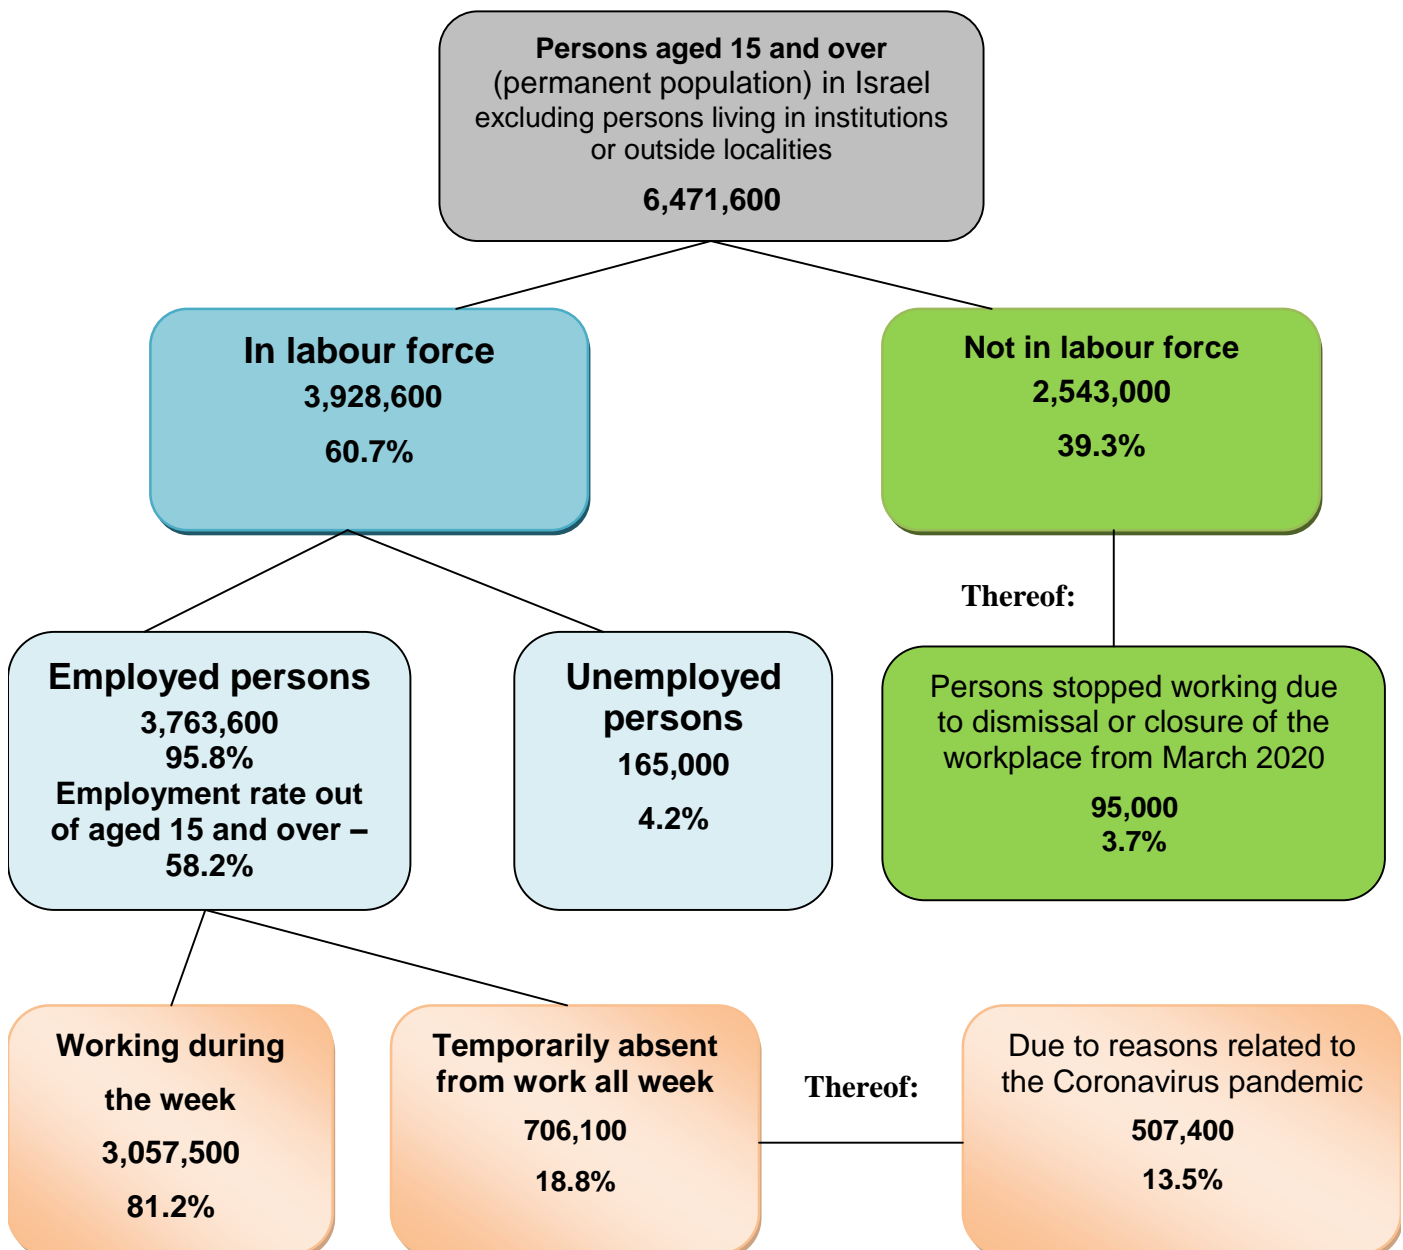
Persons aged 15 and over
(permanent population) in Israel
excluding persons living in institutions
or outside localities

6,471,600

In labour force
3,928,600

60.7%

Not in labour force
2,543,000

39.3%

Thereof:

Employed persons
3,763,600
95.8%
Employment rate out of aged 15 and over –
58.2%

Unemployed persons
165,000

4.2%

Persons stopped working due to dismissal or closure of the workplace from March 2020

95,000
3.7%

Working during the week

3,057,500

81.2%

Temporarily absent from work all week

706,100

18.8%

Thereof:

Due to reasons related to the Coronavirus pandemic

507,400

13.5%